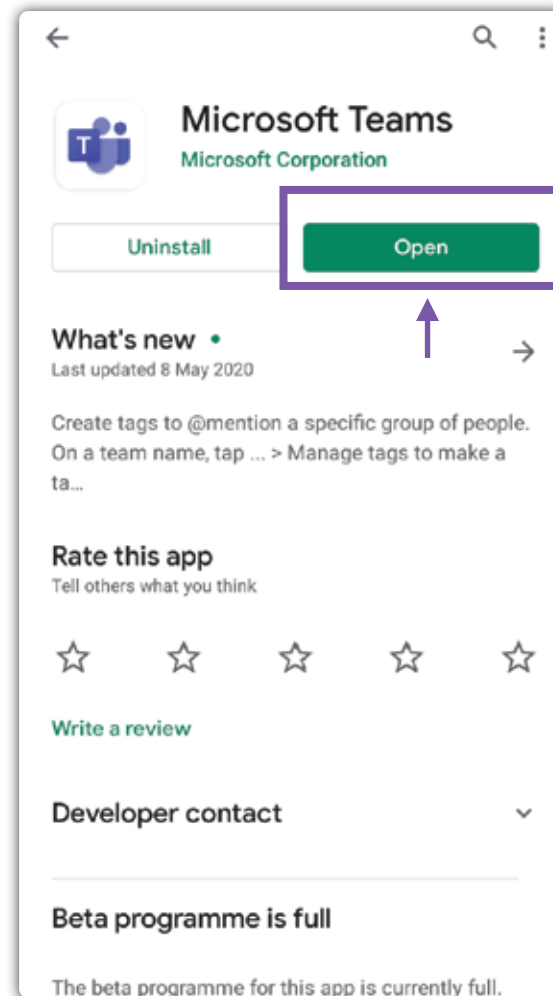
Microsoft Teams
Microsoft Corporation

Uninstall

Open

What's new •
Last updated 8 May 2020

Create tags to @mention a specific group of people. On a team name, tap ... > Manage tags to make a ta...

Rate this app
Tell others what you think

Write a review

Developer contact

Beta programme is full

The beta programme for this app is currently full.